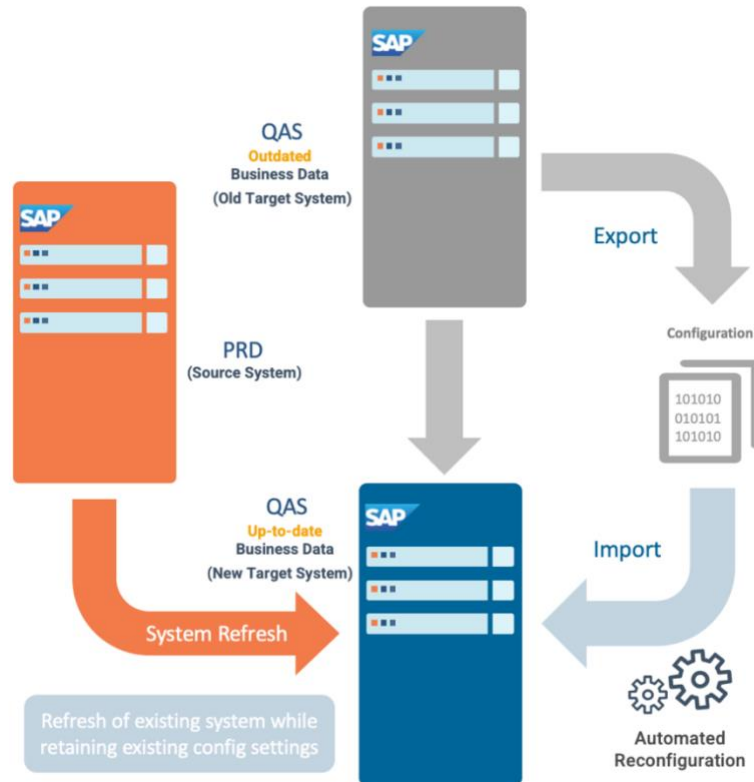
SAP

QAS
Outdated
Business Data
(Old Target System)

SAP

PRD
(Source System)

Export

Configuration

101010
010101
101010

QAS
Up-to-date
Business Data
(New Target System)

SAP

Import

System Refresh

Refresh of existing system while retaining existing config settings

Automated Reconfiguration